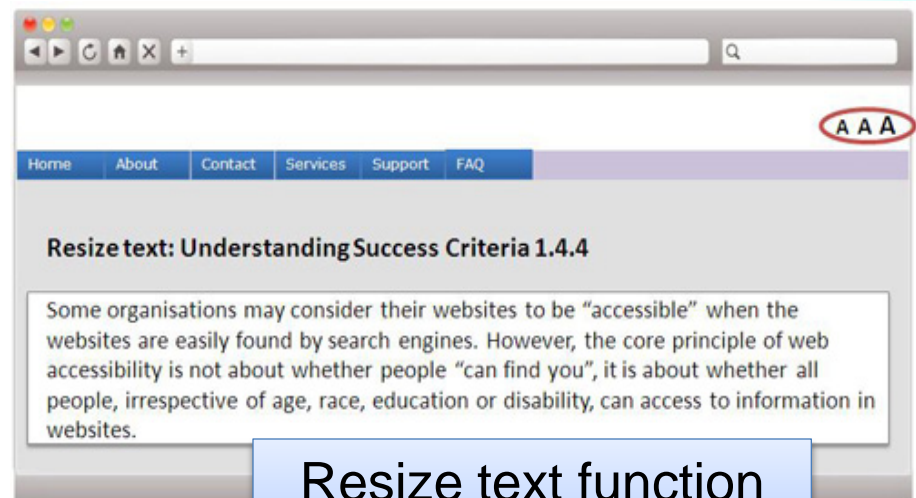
A A A

Home About Contact Services Support FAQ

Resize text: Understanding Success Criteria 1.4.4

Some organisations may consider their websites to be “accessible” when the websites are easily found by search engines. However, the core principle of web accessibility is not about whether people “can find you”, it is about whether all people, irrespective of age, race, education or disability, can access to information in websites.

Resize text function